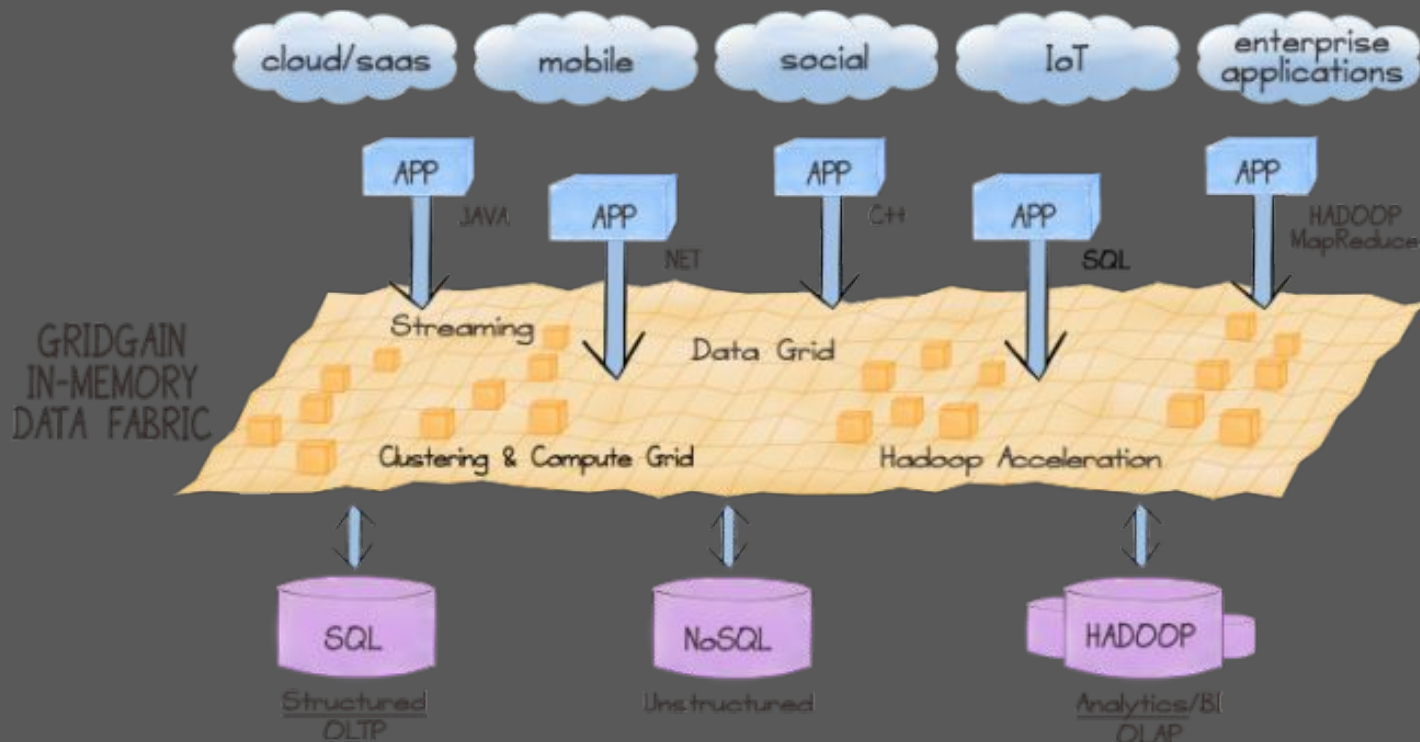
cloud/saas

mobile

social

IoT

enterprise applications

APP

JAVA

APP

.NET

APP

C++

APP

SQL

APP

HADOOP MapReduce

GRIDGAIN IN-MEMORY DATA FABRIC

Streaming

Data Grid

Clustering & Compute Grid

Hadoop Acceleration

SQL

Structured OLTP

NoSQL

Unstructured

HADOOP

Analytics/BI OLAP